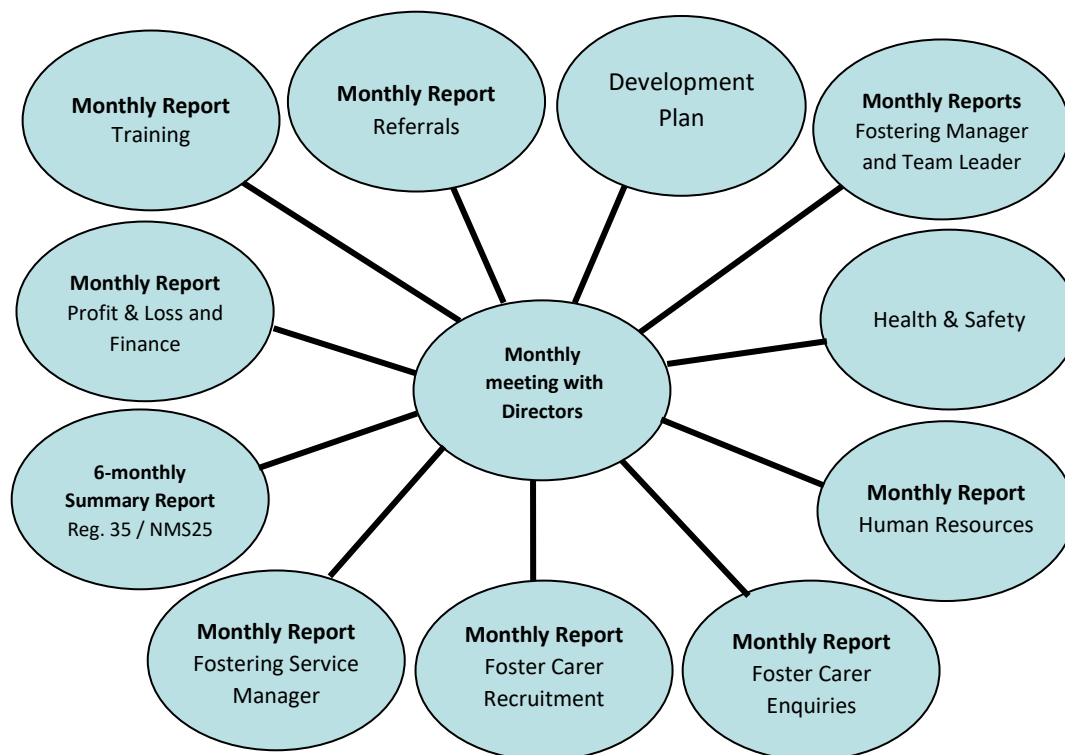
Monthly Report
Training

Monthly Report
Referrals

Development Plan

Monthly Reports
Fostering Manager and Team Leader

Monthly Report
Profit & Loss and Finance

Health & Safety

Monthly meeting with Directors

6-monthly Summary Report
Reg. 35 / NMS25

Monthly Report
Human Resources

Monthly Report
Fostering Service Manager

Monthly Report
Foster Carer Recruitment

Monthly Report
Foster Carer Enquiries